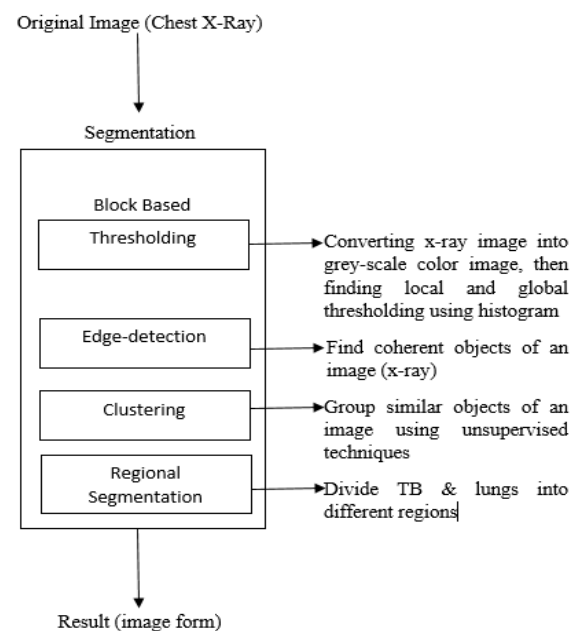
Original Image (Chest X-Ray)

Segmentation

Block Based

Thresholding

Converting x-ray image into grey-scale color image, then finding local and global thresholding using histogram

Edge-detection

Find coherent objects of an image (x-ray)

Clustering

Group similar objects of an image using unsupervised techniques

Regional Segmentation

Divide TB & lungs into different regions

Result (image form)